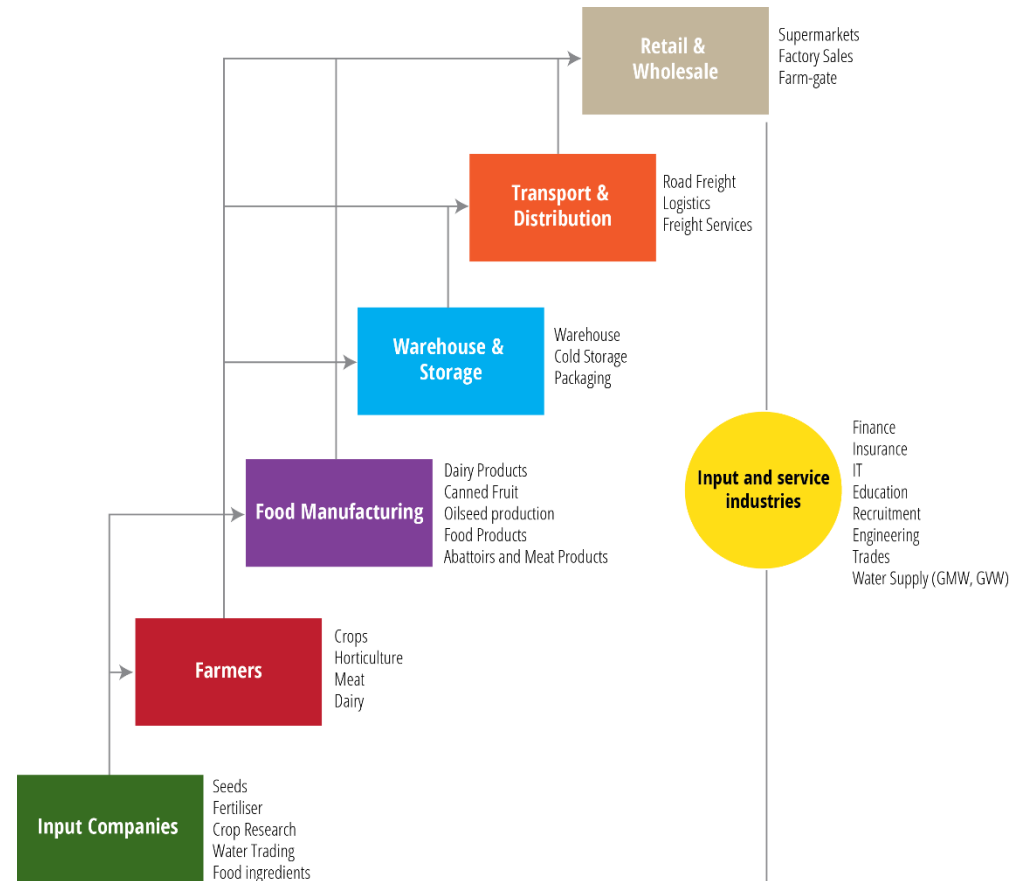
Retail & Wholesale

Supermarkets
Factory Sales
Farm-gate

Transport & Distribution

Road Freight
Logistics
Freight Services

Warehouse & Storage

Warehouse
Cold Storage
Packaging

Input and service industries

Finance
Insurance
IT
Education
Recruitment
Engineering
Trades
Water Supply (GMW, GVW)

Food Manufacturing

Dairy Products
Canned Fruit
Oilseed production
Food Products
Abattoirs and Meat Products

Farmers

Crops
Horticulture
Meat
Dairy

Input Companies

Seeds
Fertiliser
Crop Research
Water Trading
Food ingredients